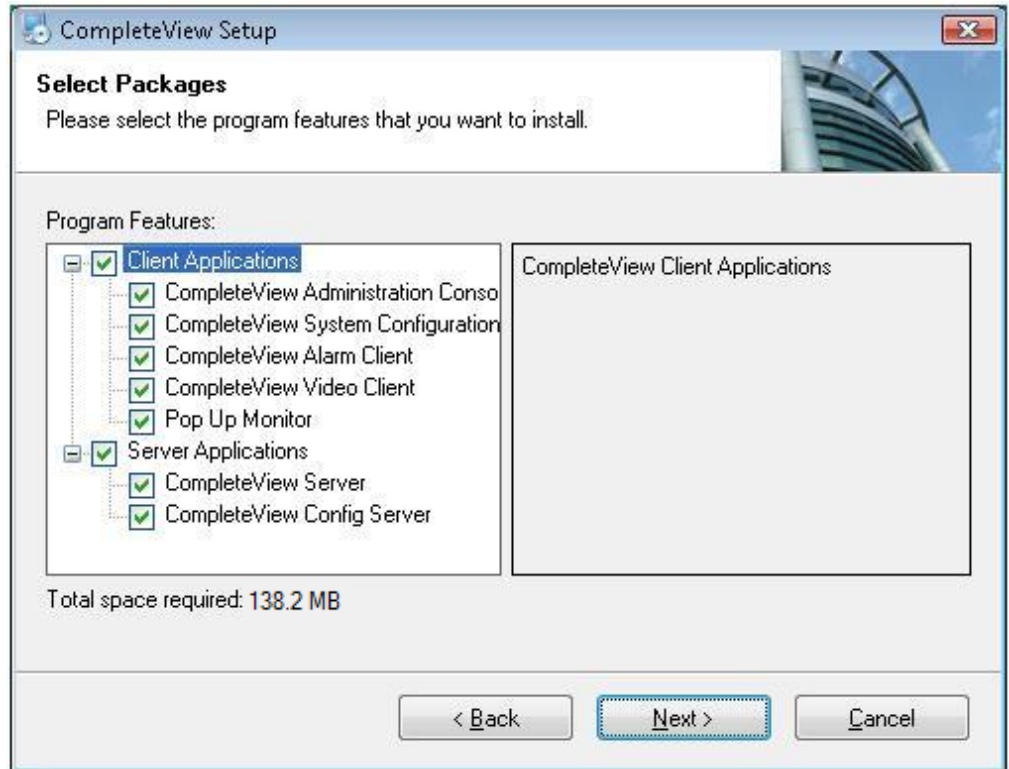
CompleteView Setup

Select Packages

Please select the program features that you want to install.

Program Features:

Client Applications
CompleteView Administration Conso
CompleteView System Configuration
CompleteView Alarm Client
CompleteView Video Client
Pop Up Monitor
Server Applications
CompleteView Server
CompleteView Config Server

CompleteView Client Applications

Total space required: 138.2 MB

< Back

Next >

Cancel